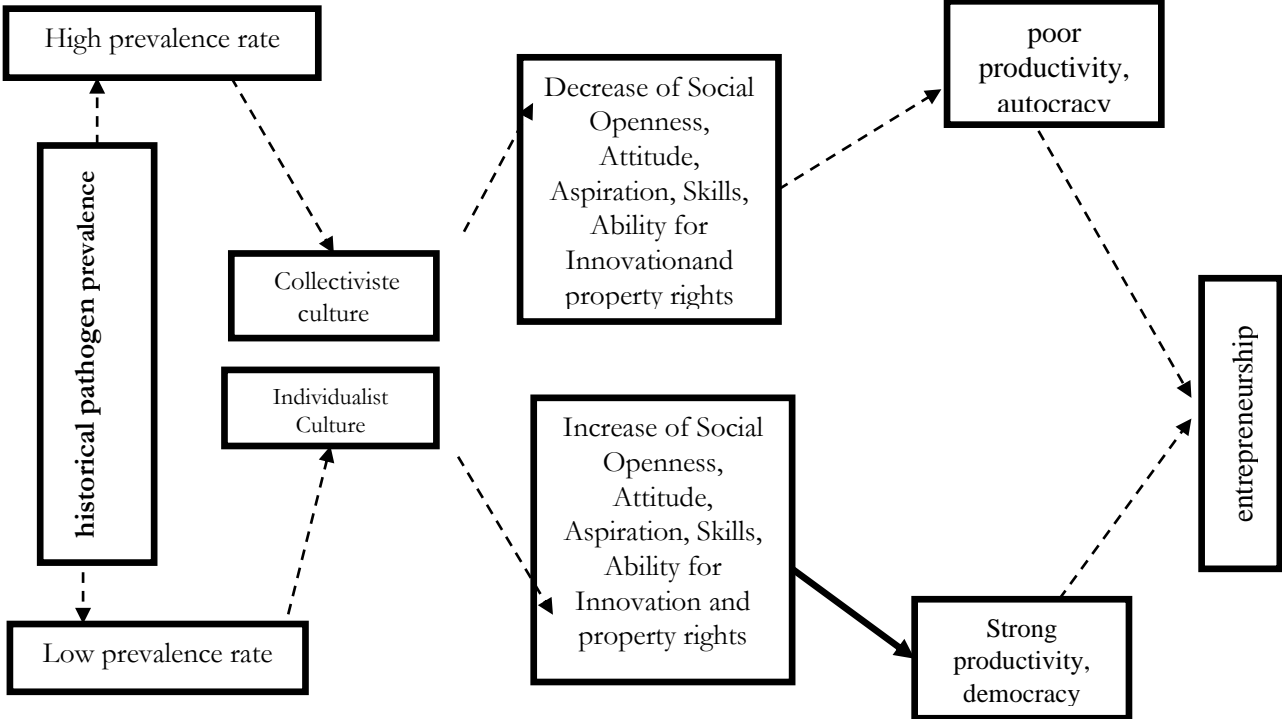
High prevalence rate

historical pathogen prevalence

Low prevalence rate

Collectiviste culture

Individualist Culture

Decrease of Social Openness, Attitude, Aspiration, Skills, Ability for Innovationand property rights

Increase of Social Openness, Attitude, Aspiration, Skills, Ability for Innovation and property rights

poor productivity, autocracy

Strong productivity, democracy

entrepreneurship